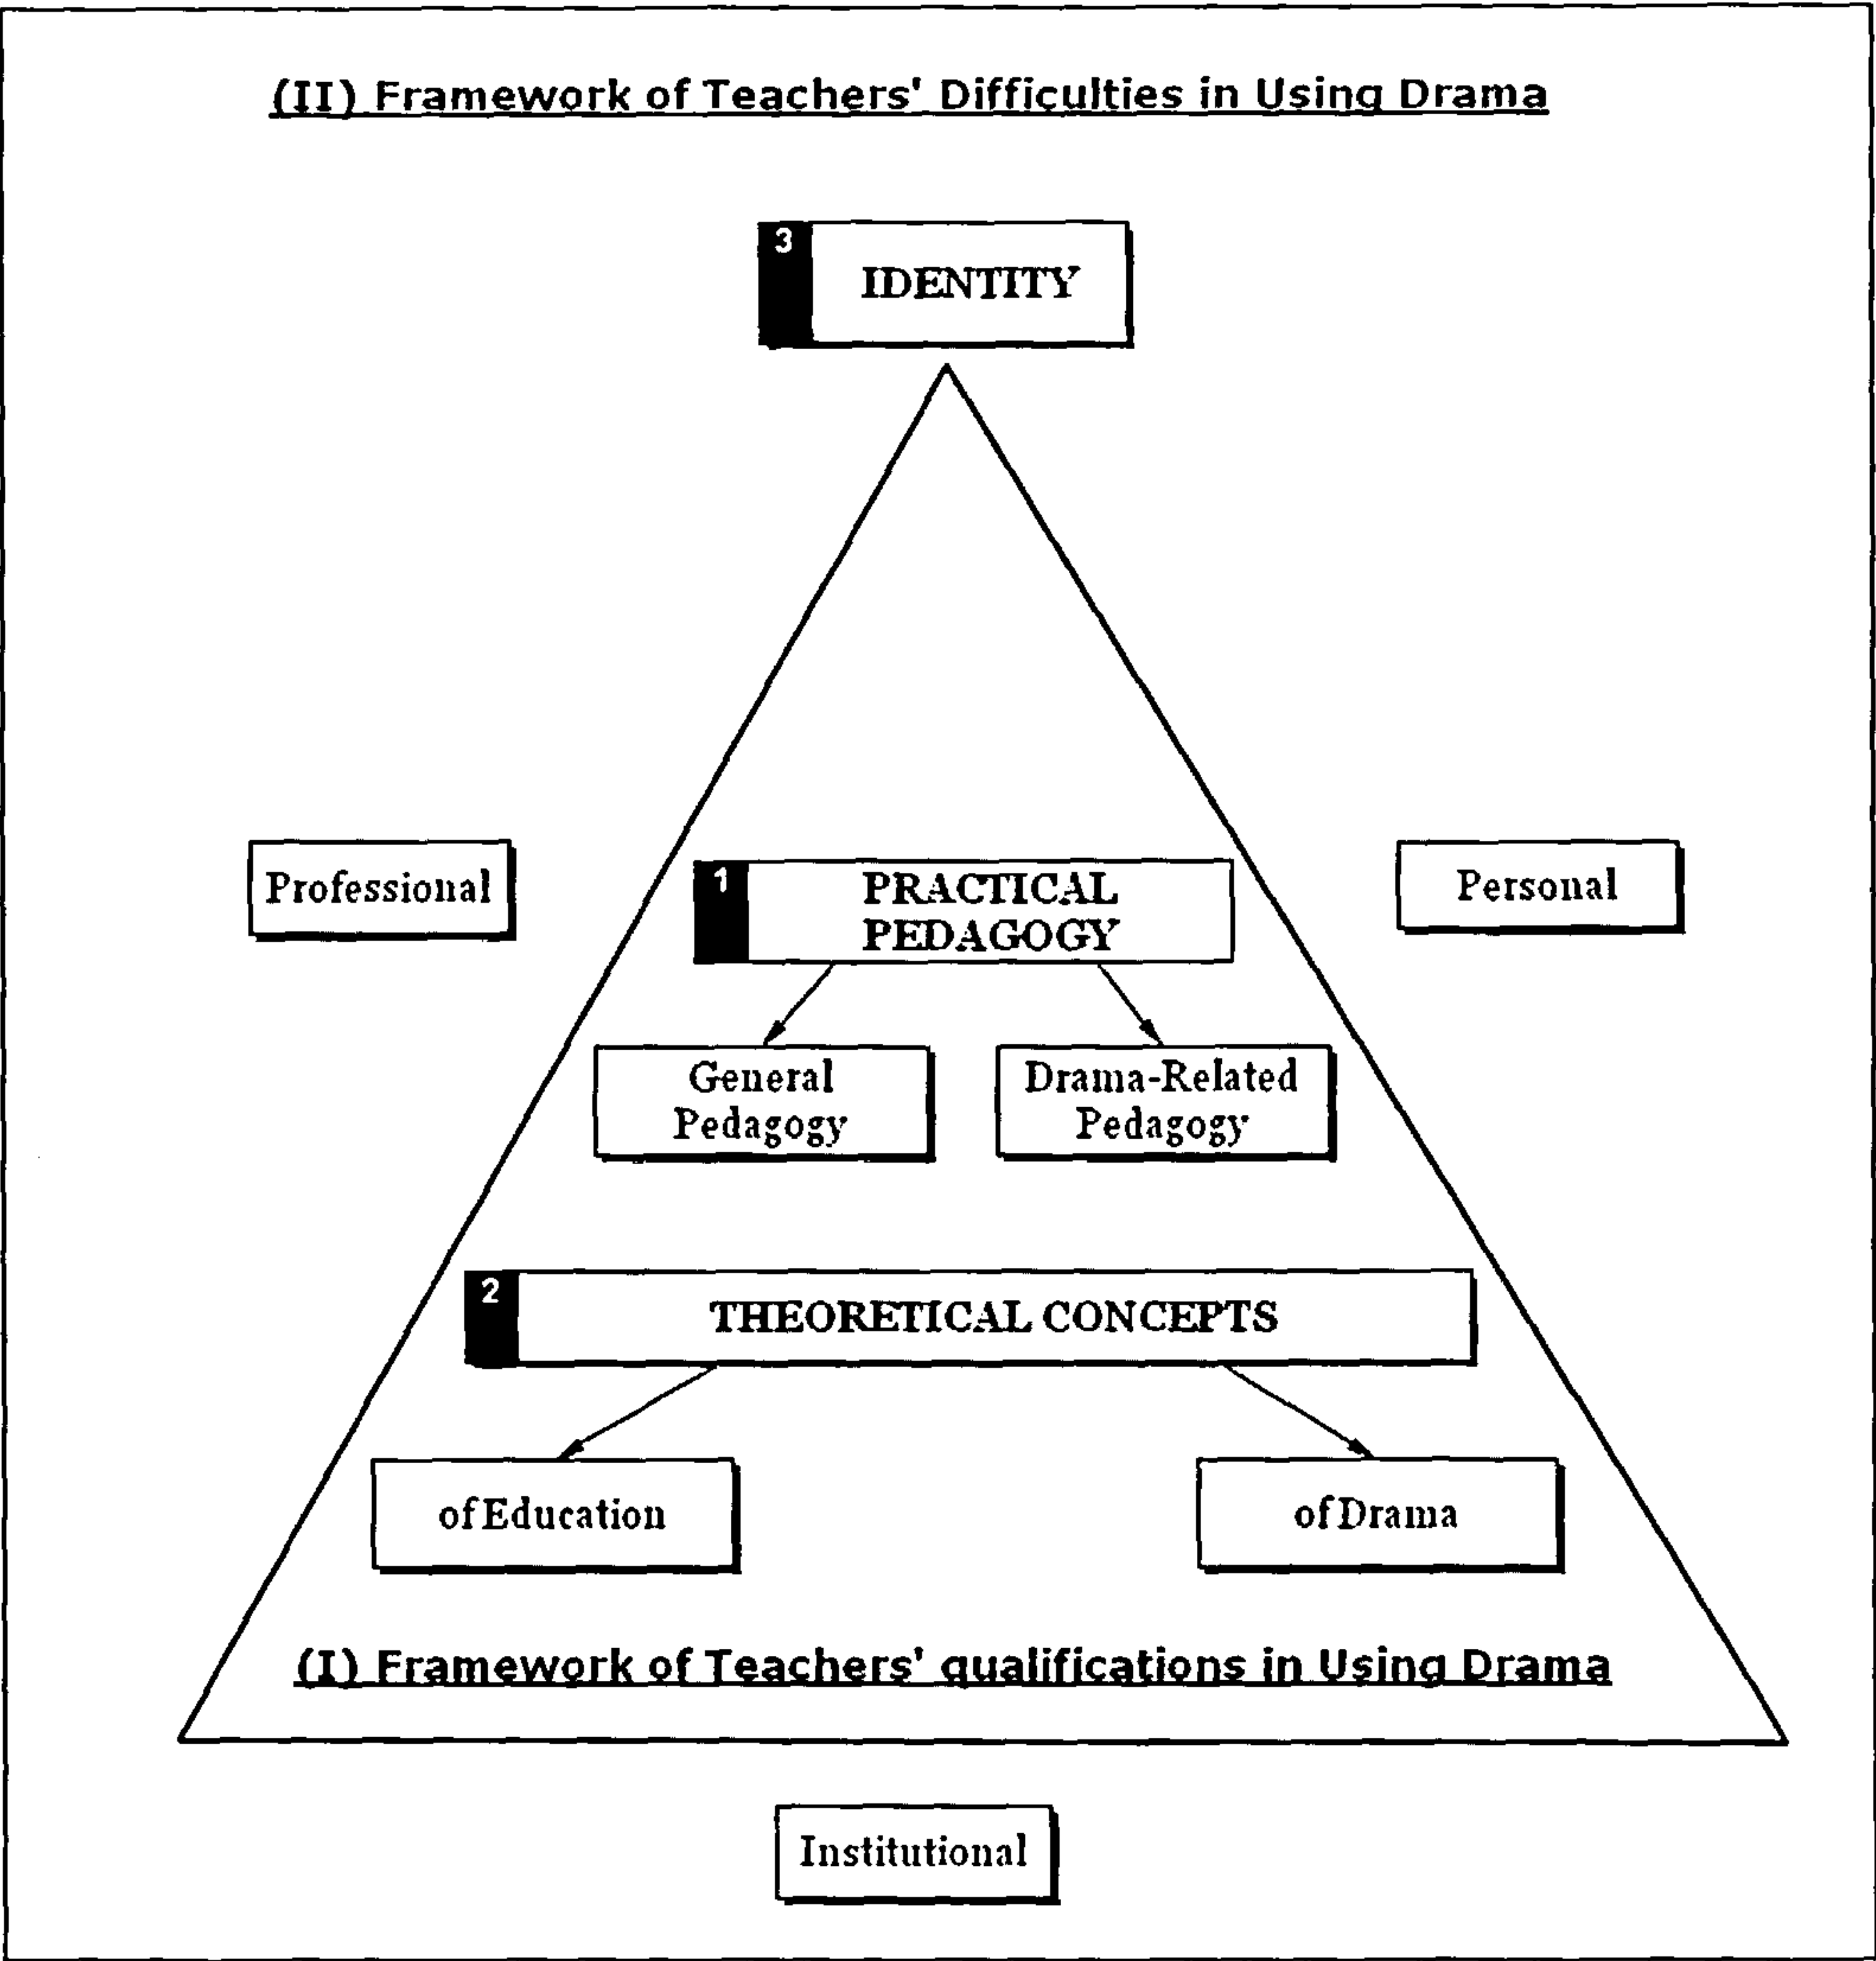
(II) Framework of Teachers' Difficulties in Using Drama

3 IDENTITY

Professional

1 PRACTICAL PEDAGOGY

Personal

General Pedagogy

Drama-Related Pedagogy

2 THEORETICAL CONCEPTS

of Education

of Drama

(I) Framework of Teachers' qualifications in Using Drama

Institutional